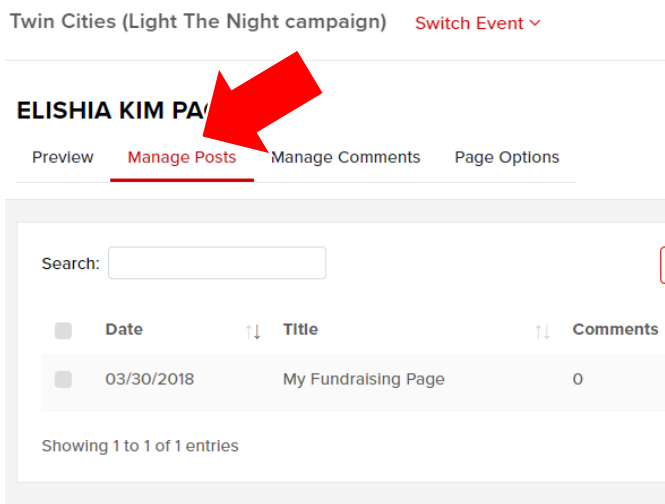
Twin Cities (Light The Night campaign) Switch Event

ELISHIA KIM PA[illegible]

Preview Manage Posts Manage Comments Page Options

Search:

| | Date | Title | Comments |
|---|---|---|---|
| | 03/30/2018 | My Fundraising Page | 0 |

Showing 1 to 1 of 1 entries